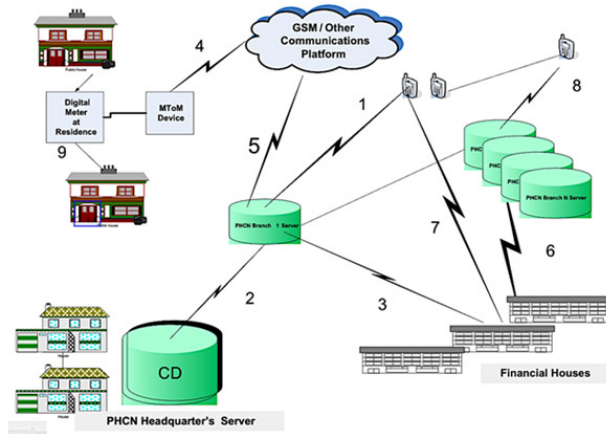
GSM / Other Communications Platform

4

Digital Meter at Residence

MToM Device

9

1

8

5

PHCN Branch 1 Server

PHC

PHC

PHC

PHCN Branch N Server

7

6

2

3

CD

Financial Houses

PHCN Headquarter's Server